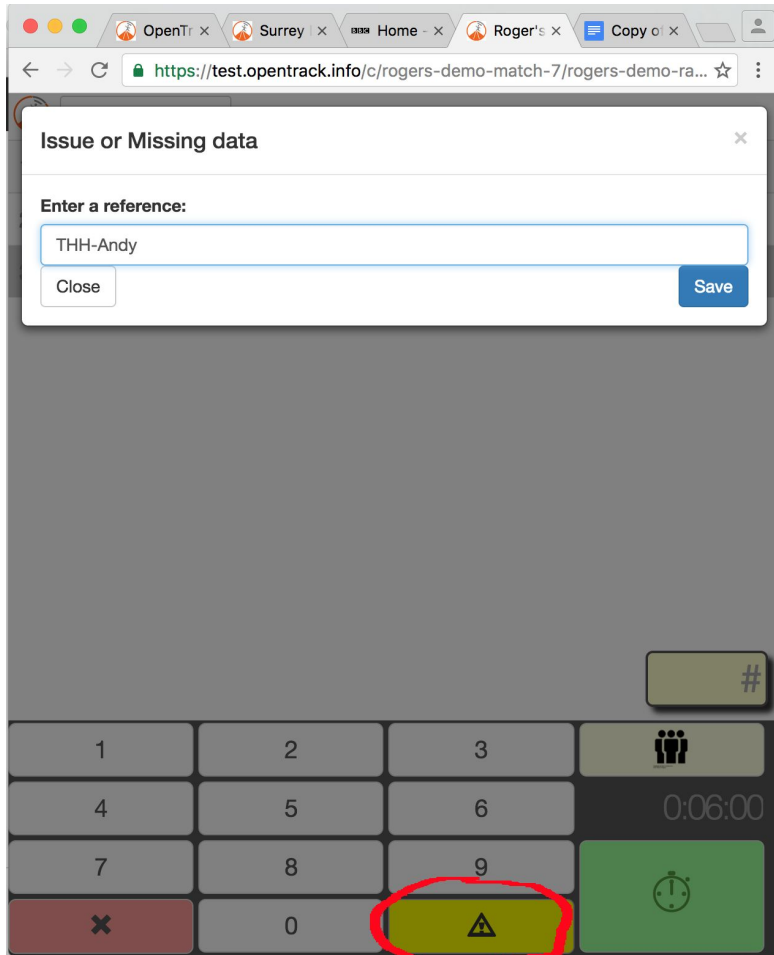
OpenTr ×
Surrey ×
BBC Home - ×
Roger's ×
Copy of ×

https://test.opentrack.info/c/rogers-demo-match-7/rogers-demo-ra...

Issue or Missing data

×

Enter a reference:

THH-Andy

Close

Save

#

| 1 | 2 | 3 | |
|---|---|---|---|
| 4 | 5 | 6 | 0:06:00 |
| 7 | 8 | 9 | |
| ✖ | 0 | ⚠ | |